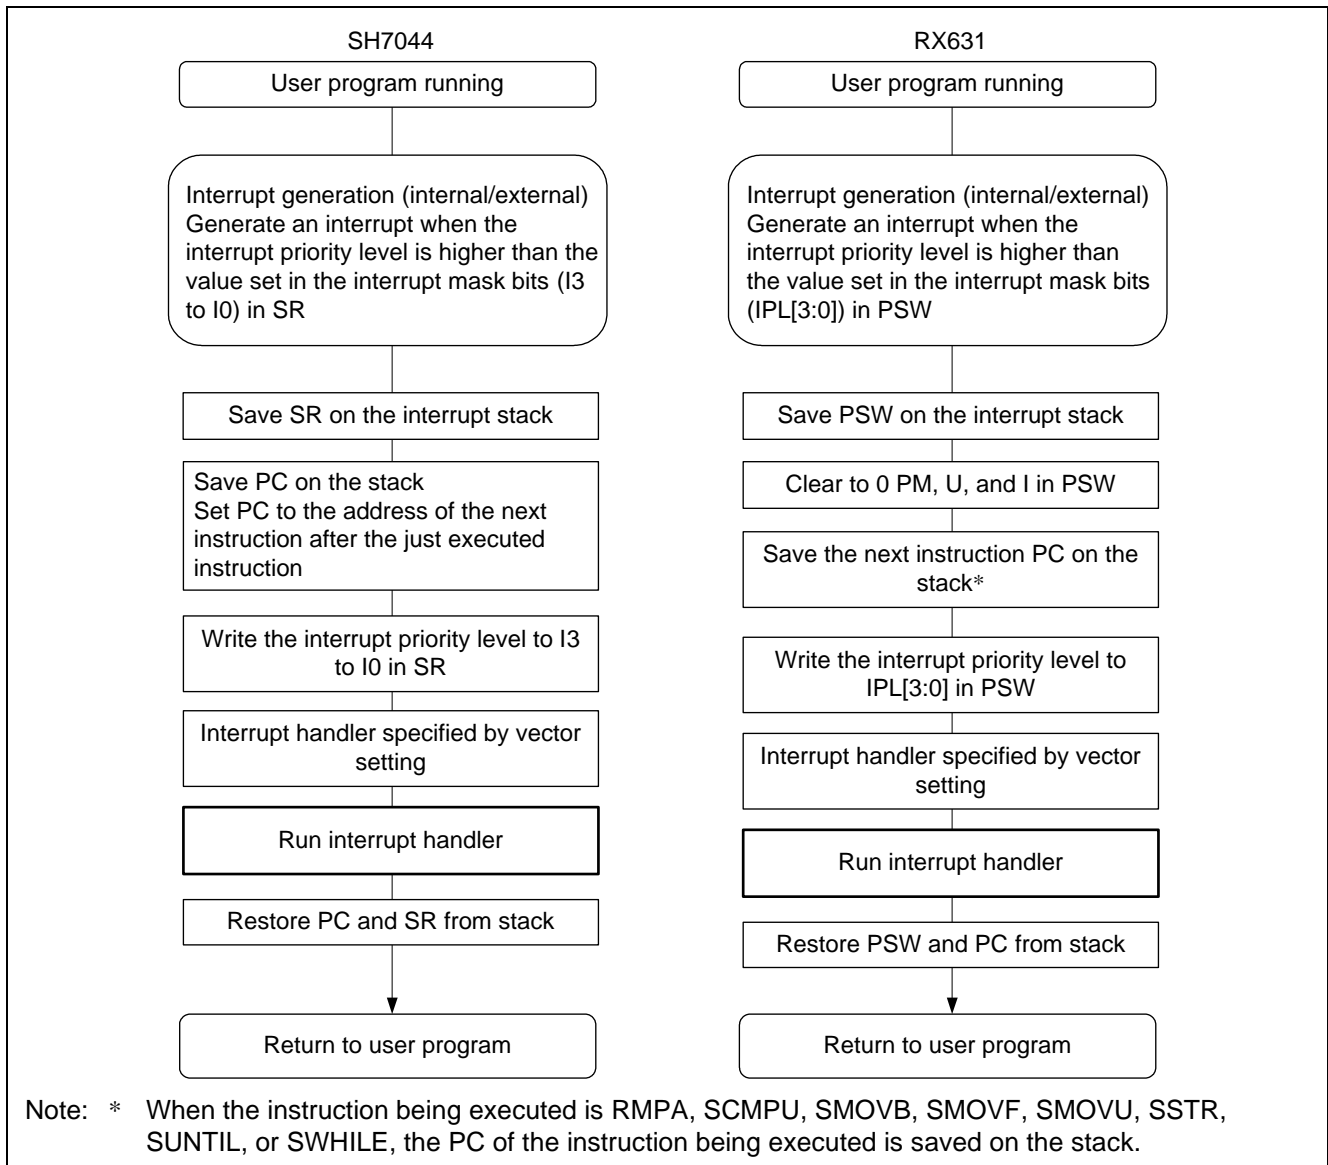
SH7044

User program running

Interrupt generation (internal/external) Generate an interrupt when the interrupt priority level is higher than the value set in the interrupt mask bits (I3 to I0) in SR

Save SR on the interrupt stack

Save PC on the stack
Set PC to the address of the next instruction after the just executed instruction

Write the interrupt priority level to I3 to I0 in SR

Interrupt handler specified by vector setting

Run interrupt handler

Restore PC and SR from stack

Return to user program

RX631

User program running

Interrupt generation (internal/external) Generate an interrupt when the interrupt priority level is higher than the value set in the interrupt mask bits (IPL[3:0]) in PSW

Save PSW on the interrupt stack

Clear to 0 PM, U, and I in PSW

Save the next instruction PC on the stack*

Write the interrupt priority level to IPL[3:0] in PSW

Interrupt handler specified by vector setting

Run interrupt handler

Restore PSW and PC from stack

Return to user program

Note: * When the instruction being executed is RMPA, SCMPU, SMOVB, SMOVF, SMOVU, SSTR, SUNTIL, or SWHILE, the PC of the instruction being executed is saved on the stack.